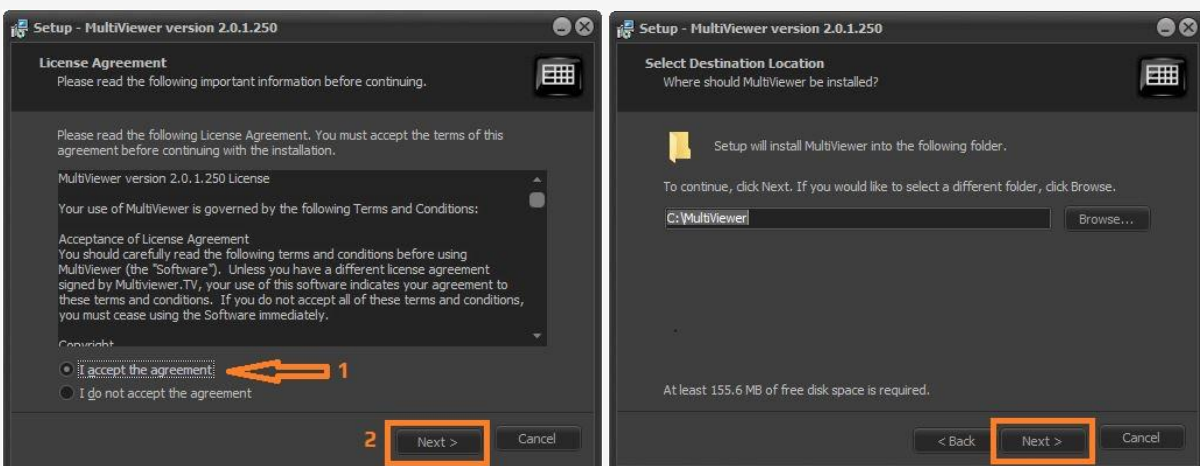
Setup - MultiViewer version 2.0.1.250

License Agreement
Please read the following important information before continuing.

Please read the following License Agreement. You must accept the terms of this agreement before continuing with the installation.

MultiViewer version 2.0.1.250 License

Your use of MultiViewer is governed by the following Terms and Conditions:

Acceptance of License Agreement
You should carefully read the following terms and conditions before using MultiViewer (the "Software"). Unless you have a different license agreement signed by Multiviewer.TV, your use of this software indicates your agreement to these terms and conditions. If you do not accept all of these terms and conditions, you must cease using the Software immediately.

Copyright

I accept the agreement
1
I do not accept the agreement

2
Next >
Cancel

Setup - MultiViewer version 2.0.1.250

Select Destination Location
Where should MultiViewer be installed?

Setup will install MultiViewer into the following folder.

To continue, click Next. If you would like to select a different folder, click Browse.

C:\MultiViewer
Browse...

At least 155.6 MB of free disk space is required.

< Back
Next >
Cancel